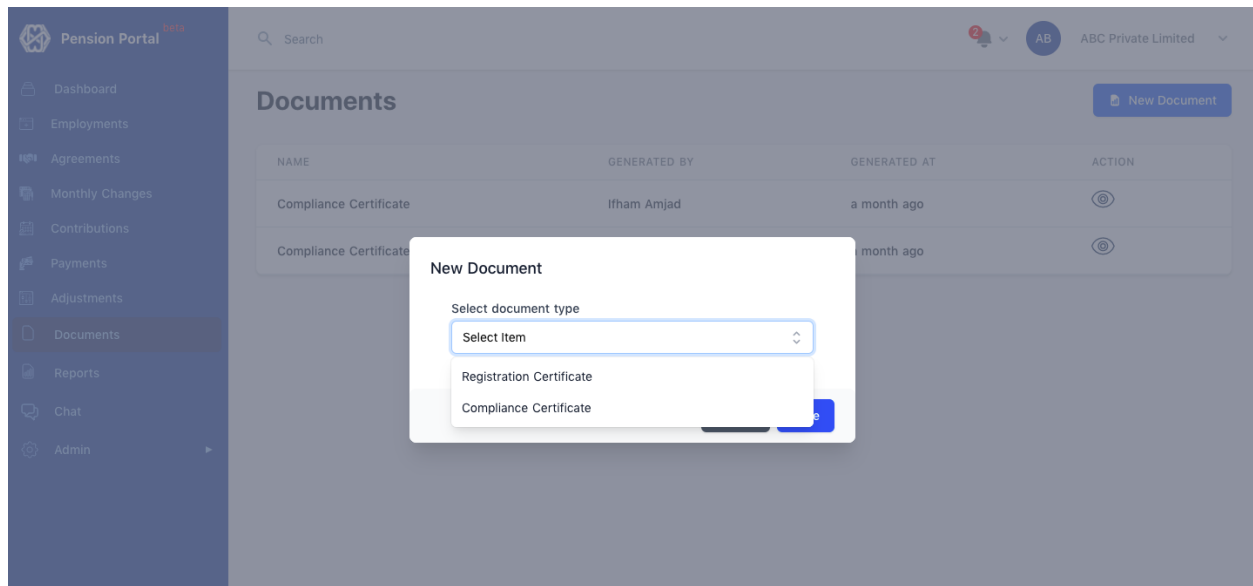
Pension Portal Beta

Dashboard
Employments
Agreements
Monthly Changes
Contributions
Payments
Adjustments
Documents
Reports
Chat
Admin

Search

2

AB ABC Private Limited

Documents

New Document

| NAME | GENERATED BY | GENERATED AT | ACTION |
|---|---|---|---|
| Compliance Certificate | Ifham Amjad | a month ago | |
| Compliance Certificate | | month ago | |

New Document

Select document type

Select Item

Registration Certificate
Compliance Certificate

e